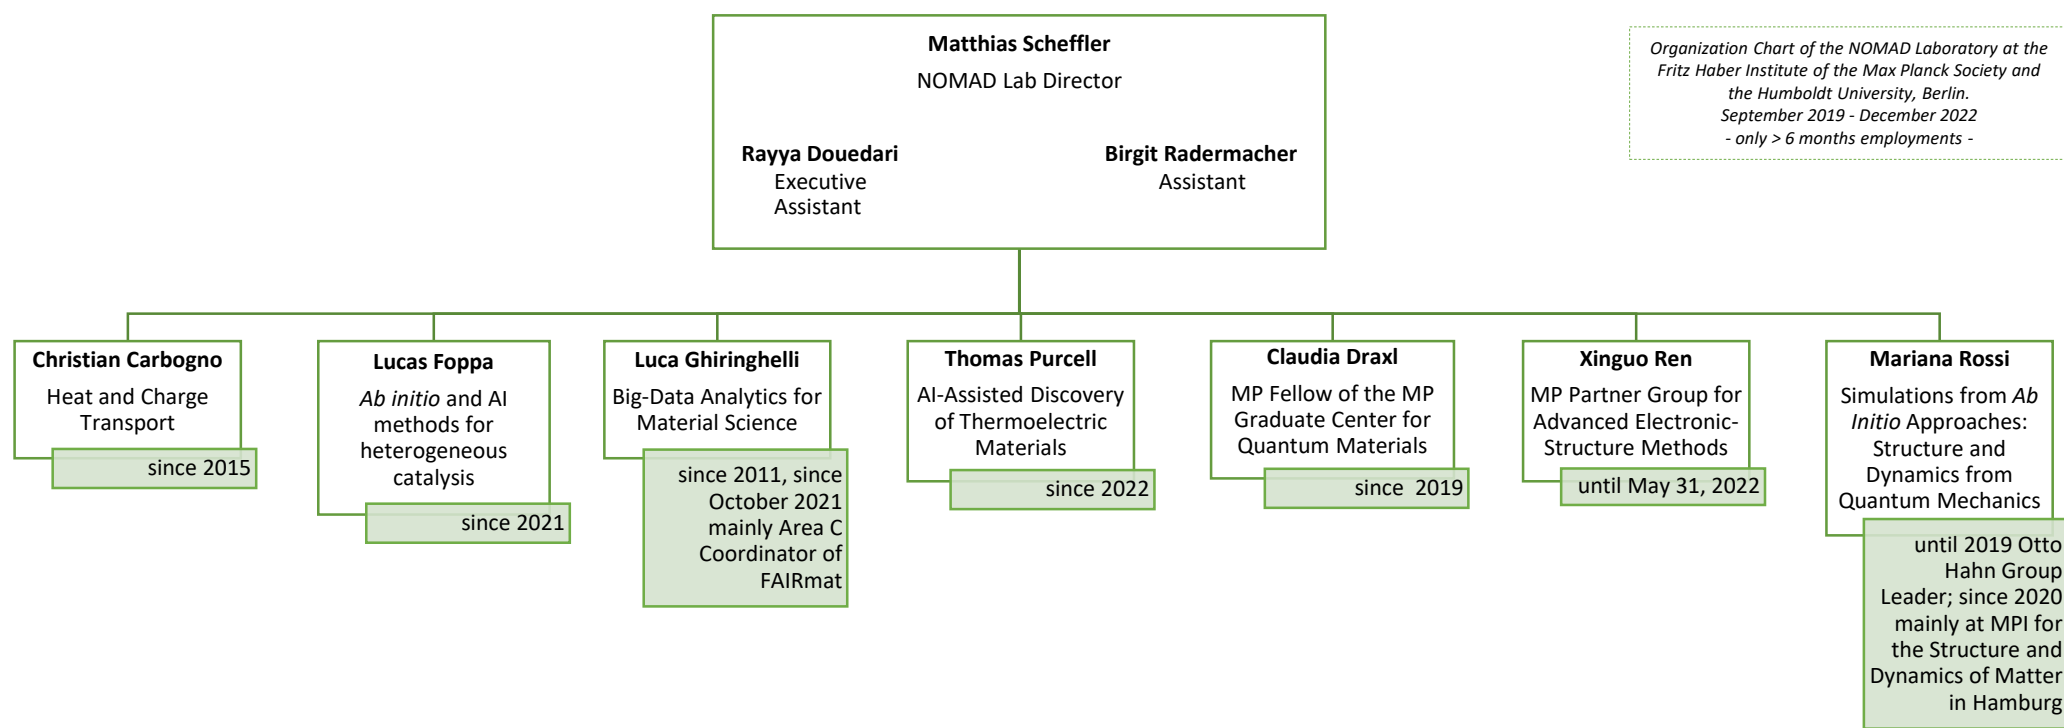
Matthias Scheffler
NOMAD Lab Director

Rayya Douedari
Executive Assistant

Birgit Radermacher
Assistant

Organization Chart of the NOMAD Laboratory at the Fritz Haber Institute of the Max Planck Society and the Humboldt University, Berlin.
September 2019 - December 2022
- only > 6 months employments -

Christian Carbogno
Heat and Charge Transport
since 2015

Lucas Foppa
Ab initio and AI methods for heterogeneous catalysis
since 2021

Luca Ghiringhelli
Big-Data Analytics for Material Science
since 2011, since October 2021 mainly Area C Coordinator of FAIRmat

Thomas Purcell
AI-Assisted Discovery of Thermoelectric Materials
since 2022

Claudia Draxl
MP Fellow of the MP Graduate Center for Quantum Materials
since 2019

Xinguo Ren
MP Partner Group for Advanced Electronic-Structure Methods
until May 31, 2022

Mariana Rossi
Simulations from Ab Initio Approaches: Structure and Dynamics from Quantum Mechanics
until 2019 Otto Hahn Group Leader; since 2020 mainly at MPI for the Structure and Dynamics of Matter in Hamburg